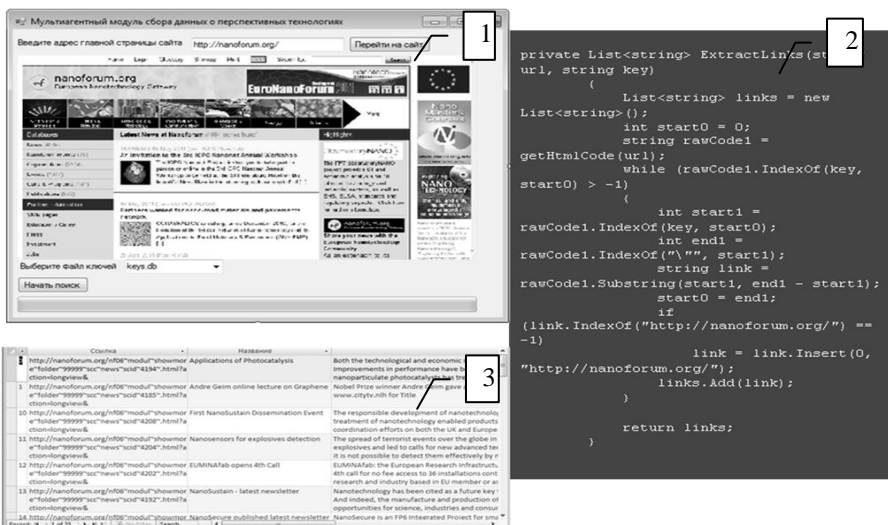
Мультиагентный модуль сбора данных о перспективных технологиях

Введите адрес главной страницы сайта http://nanoforum.org/ Перейти на сайт

1

nanoforum.org

EuroNanoForum

Latest News at Nanoforum

Выберите файл ключей keys.db

Начать поиск

2

private List<string> ExtractLinks(string url, string key)
{
List<string> links = new List<string>();
int start0 = 0;
string rawCode1 = getHtmlCode(url);
while (rawCode1.IndexOf(key, start0) > -1)
{
int start1 = rawCode1.IndexOf(key, start0);
int end1 = rawCode1.IndexOf("\"", start1);
string link = rawCode1.Substring(start1, end1 - start1);
start0 = end1;
if (link.IndexOf("http://nanoforum.org/") == -1)
link = link.Insert(0, "http://nanoforum.org/");
links.Add(link);
}

return links;
}

3

| | Ссылка | Название | |
|---|---|---|---|
| | http://nanoforum.org/nf06~modul~showmore~folder~99999~scc~news~scid~4194~.html?action=longview& | Applications of Photocatalysis | Both the technological and economic improvements in performance have b nanoparticulate photocatalysts has t |
| 1 | http://nanoforum.org/nf06~modul~showmore~folder~99999~scc~news~scid~4185~.html?action=longview& | Andre Geim online lecture on Graphene | Nobel Prize winner Andre Geim gave a www.citytv.nlh for Title |
| 10 | http://nanoforum.org/nf06~modul~showmore~folder~99999~scc~news~scid~4208~.html?action=longview& | First NanoSustain Dissemination Event | The responsible development of nanotechnology treatment of nanotechnology enabled products coordination efforts on both the UK and Europe |
| 11 | http://nanoforum.org/nf06~modul~showmore~folder~99999~scc~news~scid~4204~.html?action=longview& | Nanosensors for explosives detection | The spread of terrorist events over the globe in explosives and led to calls for new advanced te it is not possible to detect them effectively by n |
| 12 | http://nanoforum.org/nf06~modul~showmore~folder~99999~scc~news~scid~4202~.html?action=longview& | EUMINAfab opens 4th Call | EUMINAfab: the European Research Infrastructu 4th call for no fee access to 36 installations cont research and industry based in EU member or as |
| 13 | http://nanoforum.org/nf06~modul~showmore~folder~99999~scc~news~scid~4192~.html?action=longview& | NanoSustain - latest newsletter | Nanotechnology has been cited as a future key And indeed, the manufacture and production of opportunities for science, industries and consur |
| 14 | http://nanoforum.org/nf06~modul~showmore | NanoSecure published latest newsletter | NanoSecure is an FP6 Integrated Project for sm |